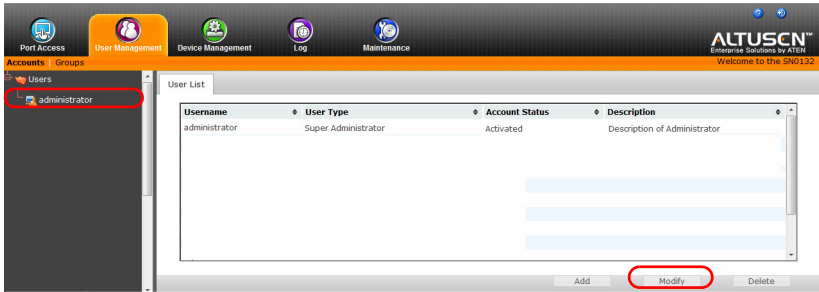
Port Access
User Management
Device Management
Log
Maintenance

ALTUSCN™
Enterprise Solutions by ATEN

Accounts | Groups
Welcome to the SN0132

Users
administrator

User List

| Username | User Type | Account Status | Description |
|---|---|---|---|
| administrator | Super Administrator | Activated | Description of Administrator |

Add
Modify
Delete